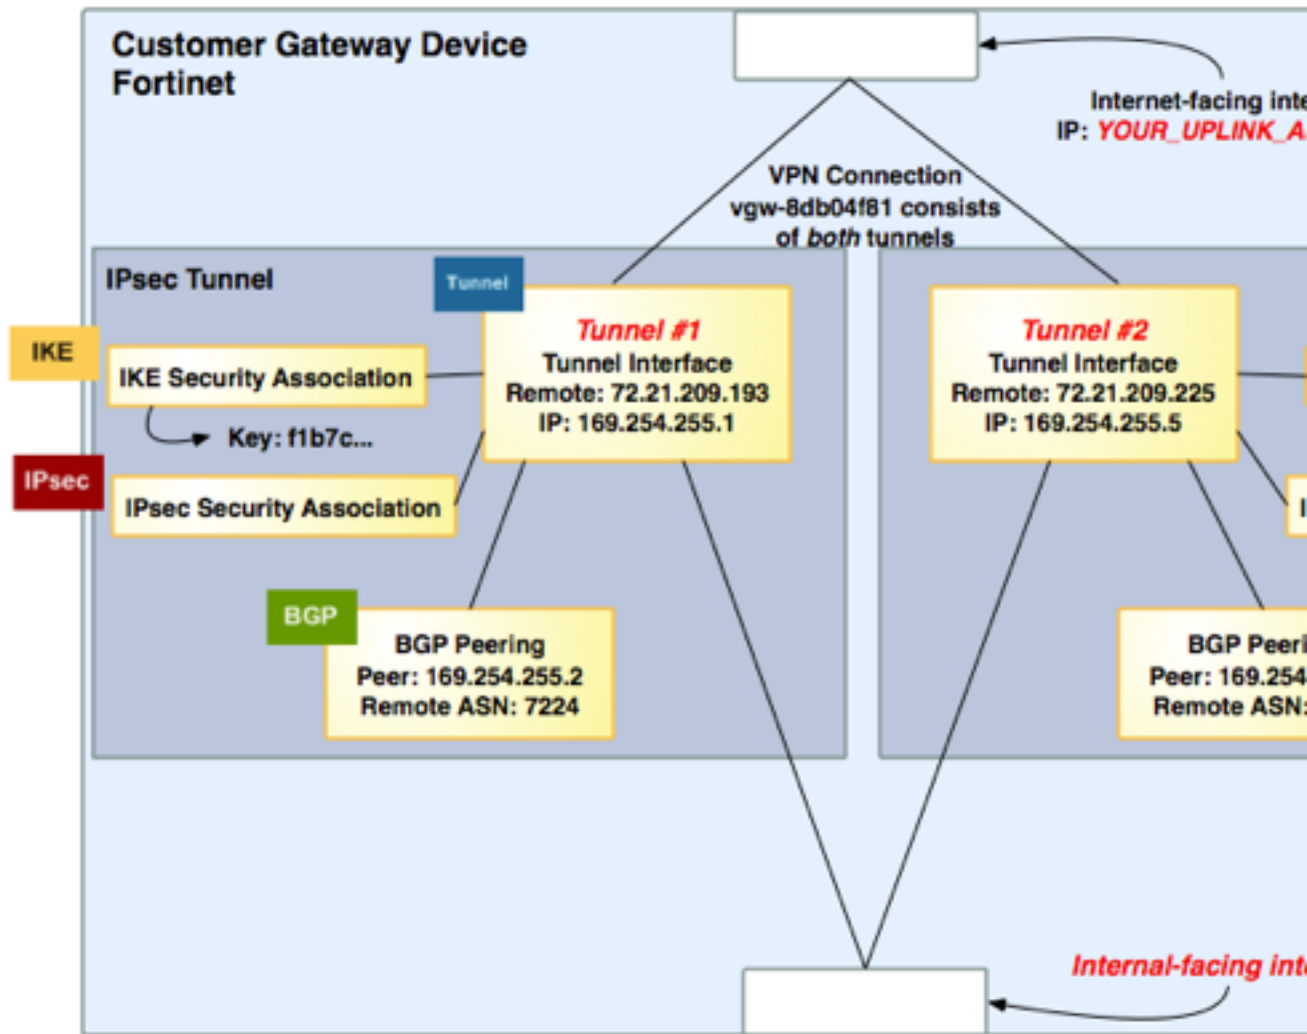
Customer Gateway Device
Fortinet

Internet-facing inte
IP: YOUR_UPLINK_A

VPN Connection
vgw-8db04f81 consists
of both tunnels

IPsec Tunnel

Tunnel

IKE

IKE Security Association

Key: f1b7c...

IPsec

IPsec Security Association

Tunnel #1
Tunnel Interface
Remote: 72.21.209.193
IP: 169.254.255.1

BGP

BGP Peering
Peer: 169.254.255.2
Remote ASN: 7224

Tunnel #2
Tunnel Interface
Remote: 72.21.209.225
IP: 169.254.255.5

I

BGP Peeri
Peer: 169.254
Remote ASN:

Internal-facing inte